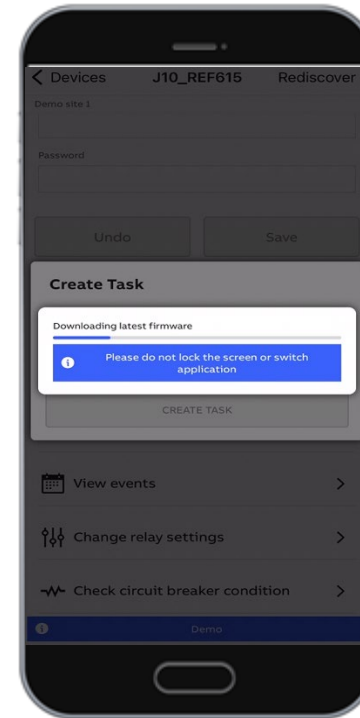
< Devices J10_REF615 Rediscover

Demo site 1

Password

Undo Save

Create Task

Downloading latest firmware

Please do not lock the screen or switch application

CREATE TASK

View events >

Change relay settings >

Check circuit breaker condition >

Demo